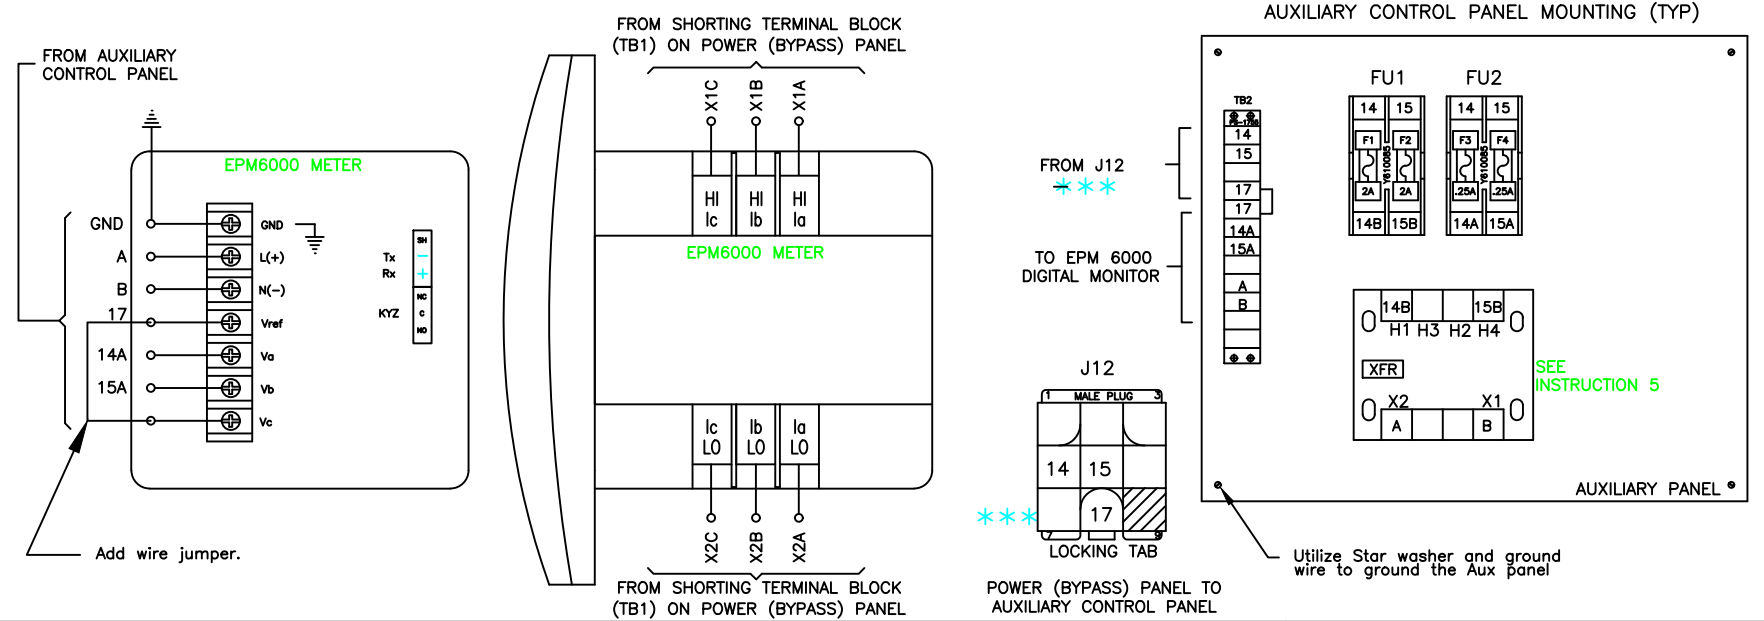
FROM AUXILIARY CONTROL PANEL

EPM6000 METER

GND
A
B
17
14A
15A

GND
L(+)
N(−)
Vref
Va
Vb
Vc

Tx
Rx
KYZ

SH
−
+
NC
C
NO

Add wire jumper.

FROM SHORTING TERMINAL BLOCK (TB1) ON POWER (BYPASS) PANEL

X1C X1B X1A

HI Ic
HI Ib
HI Ia

EPM6000 METER

Ic LO
Ib LO
Ia LO

X2C X2B X2A

FROM SHORTING TERMINAL BLOCK (TB1) ON POWER (BYPASS) PANEL

AUXILIARY CONTROL PANEL MOUNTING (TYP)

FROM J12
***

TO EPM 6000 DIGITAL MONITOR

TB2
14
15
17
17
14A
15A
A
B

FU1
14 15
F1 F2
2A 2A
14B 15B

FU2
14 15
F3 F4
.25A .25A
14A 15A

14B 15B
H1 H3 H2 H4
XFR
X2 X1
A B

SEE INSTRUCTION 5

AUXILIARY PANEL

J12
1 MALE PLUG 3
14 15
***
17
9
LOCKING TAB

POWER (BYPASS) PANEL TO AUXILIARY CONTROL PANEL

Utilize Star washer and ground wire to ground the Aux panel